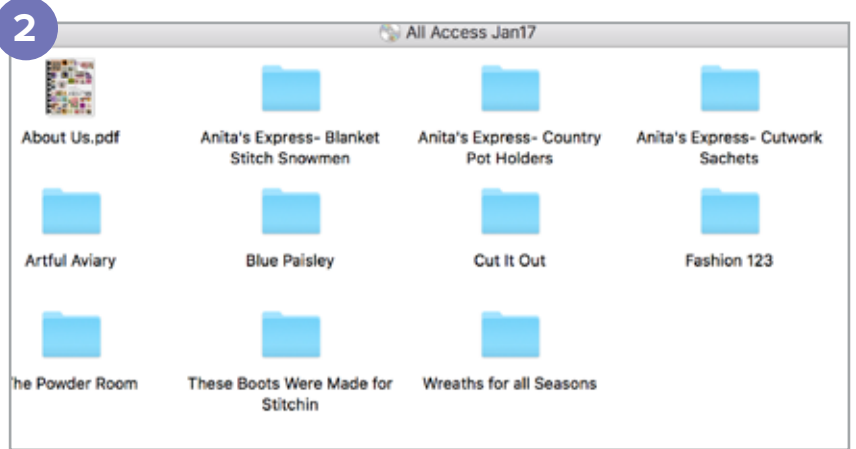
2

All Access Jan17

About Us.pdf

Anita's Express- Blanket Stitch Snowmen

Anita's Express- Country Pot Holders

Anita's Express- Cutwork Sachets

Artful Aviary

Blue Paisley

Cut It Out

Fashion 123

he Powder Room

These Boots Were Made for Stitchin

Wreaths for all Seasons